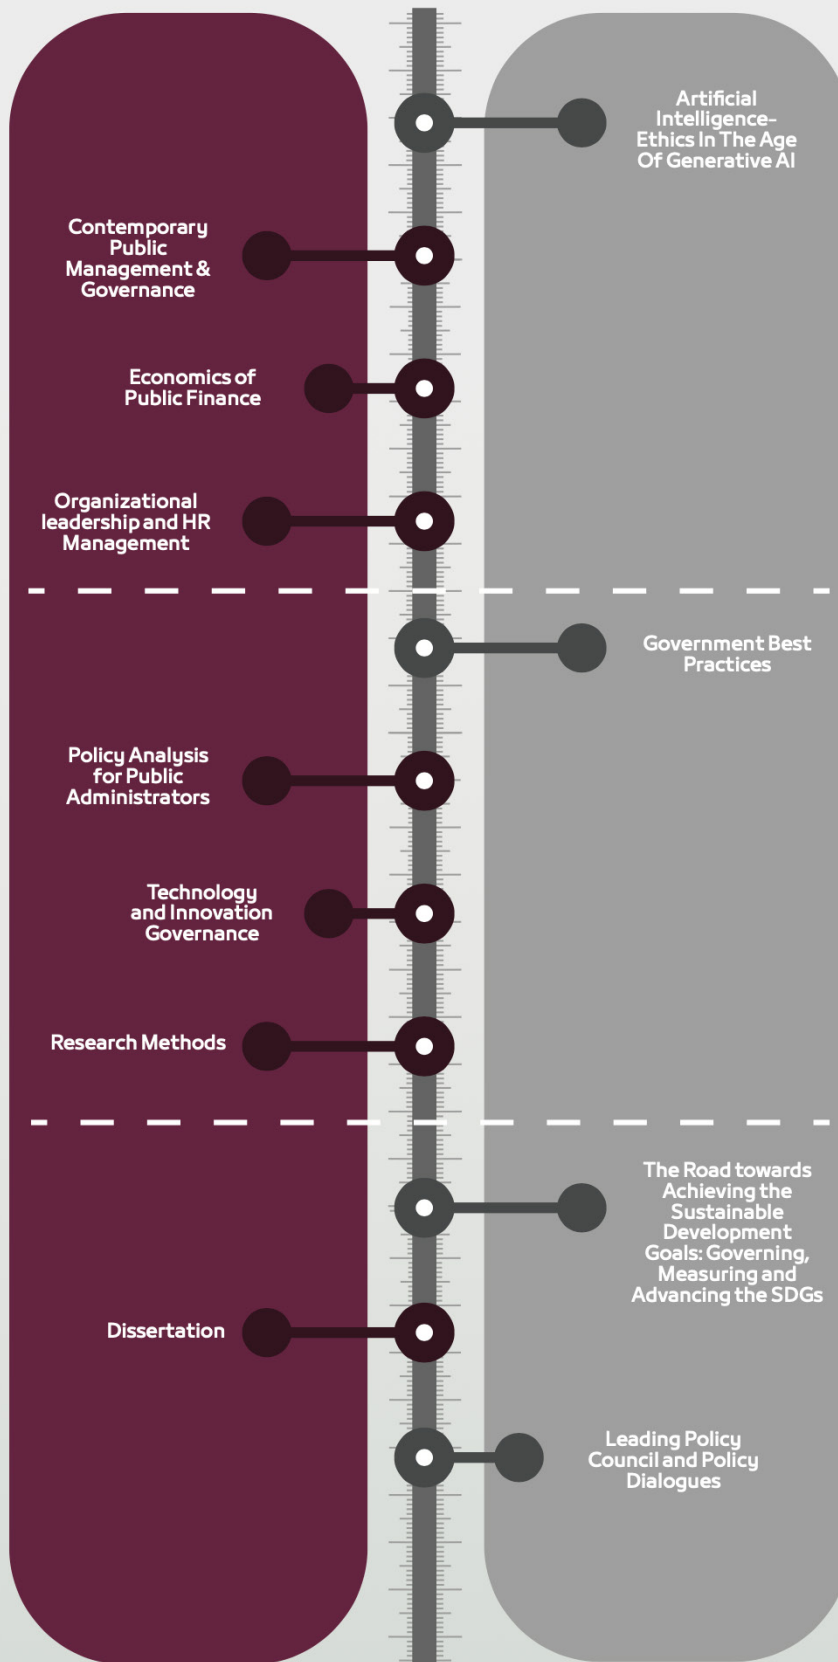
Artificial Intelligence- Ethics In The Age Of Generative AI

Contemporary Public Management & Governance

Economics of Public Finance

Organizational leadership and HR Management

Government Best Practices

Policy Analysis for Public Administrators

Technology and Innovation Governance

Research Methods

The Road towards Achieving the Sustainable Development Goals: Governing, Measuring and Advancing the SDGs

Dissertation

Leading Policy Council and Policy Dialogues